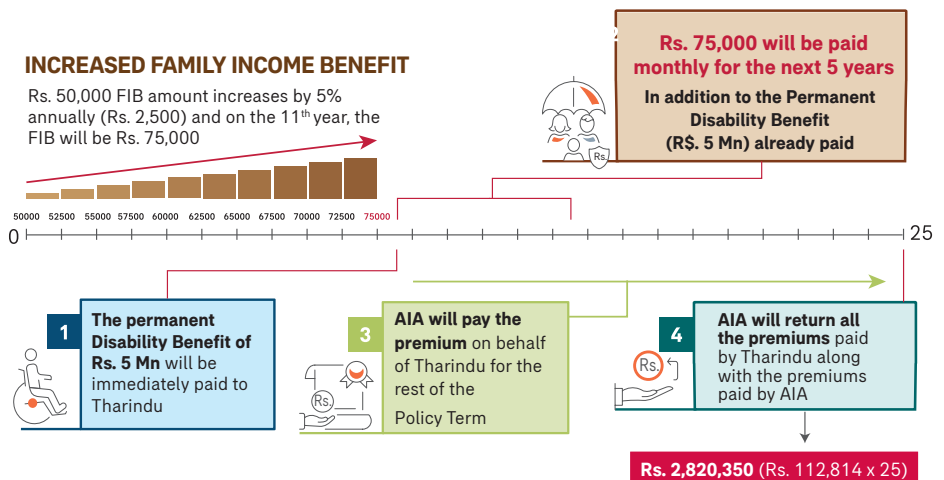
INCREASED FAMILY INCOME BENEFIT

Rs. 50,000 FIB amount increases by 5% annually (Rs. 2,500) and on the 11$^{th}$ year, the FIB will be Rs. 75,000

50000 52500 55000 57500 60000 62500 65000 67500 70000 72500 75000

Rs. 75,000 will be paid monthly for the next 5 years

In addition to the Permanent Disability Benefit (R$. 5 Mn) already paid

Rs.

0

25

1

The permanent Disability Benefit of Rs. 5 Mn will be immediately paid to Tharindu

3

AIA will pay the premium on behalf of Tharindu for the rest of the Policy Term

Rs.

4

AIA will return all the premiums paid by Tharindu along with the premiums paid by AIA

Rs.

Rs. 2,820,350 (Rs. 112,814 x 25)